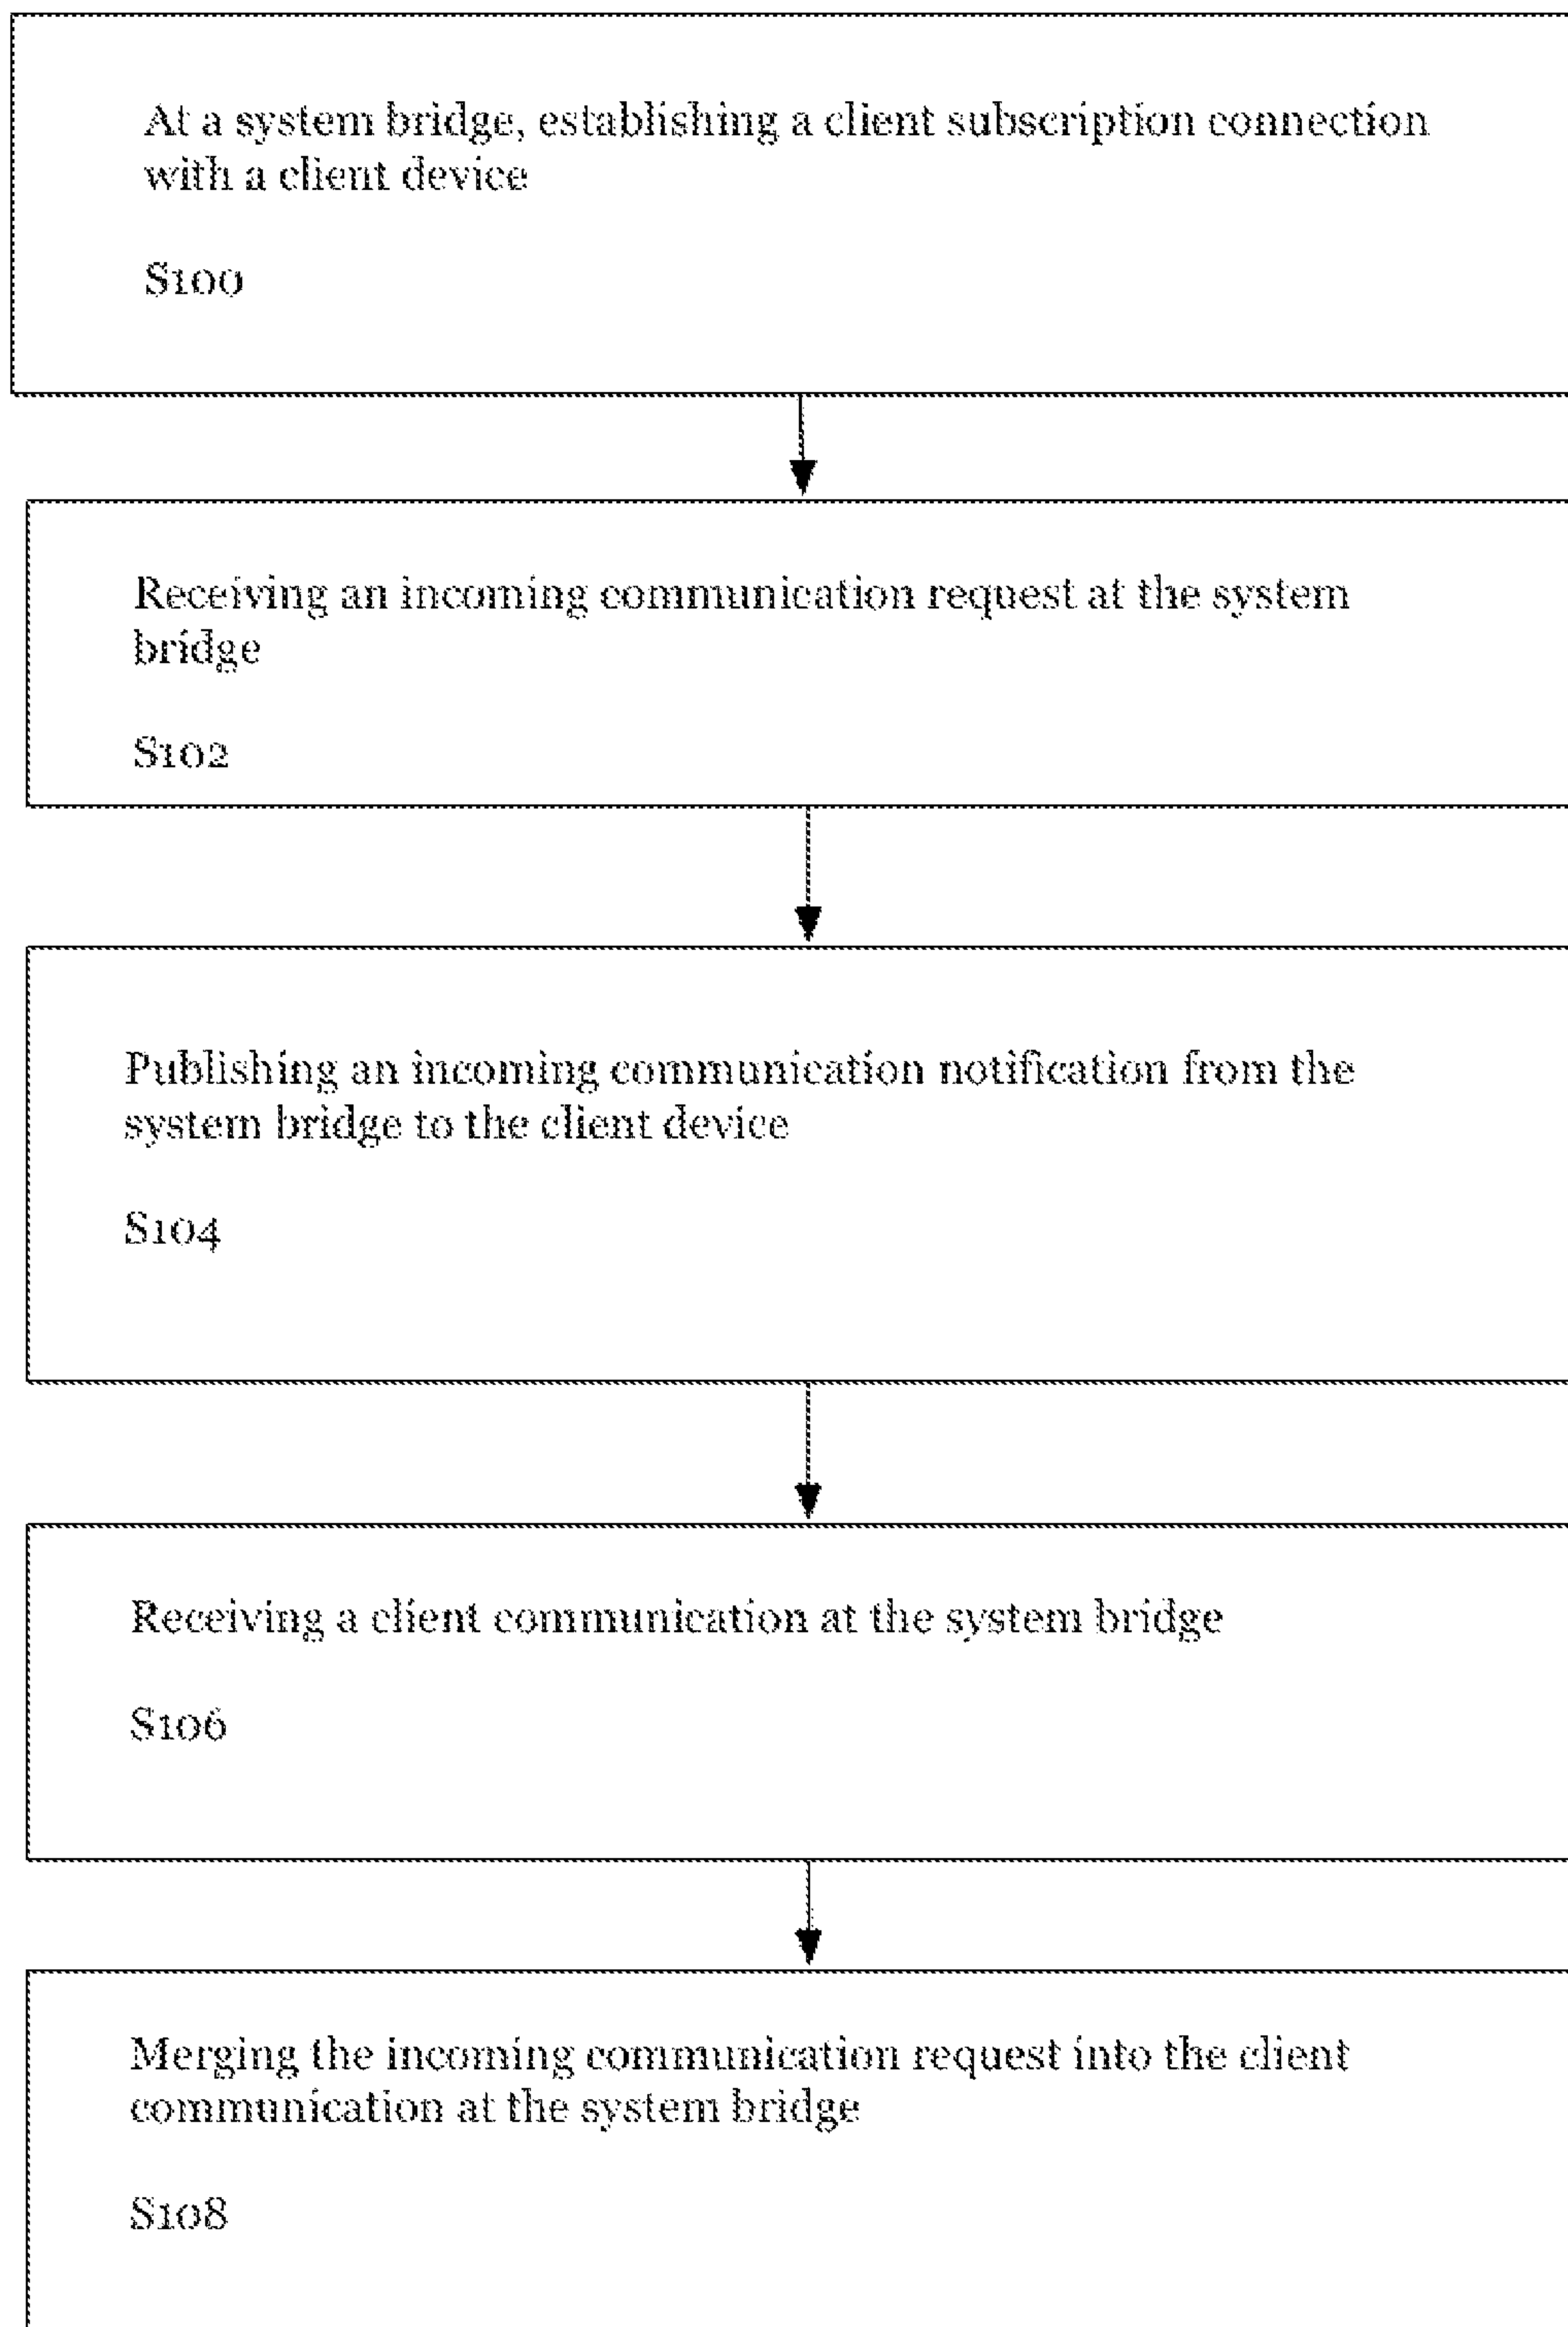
At a system bridge, establishing a client subscription connection with a client device

S100

Receiving an incoming communication request at the system bridge

S102

Publishing an incoming communication notification from the system bridge to the client device

S104

Receiving a client communication at the system bridge

S106

Merging the incoming communication request into the client communication at the system bridge

S108